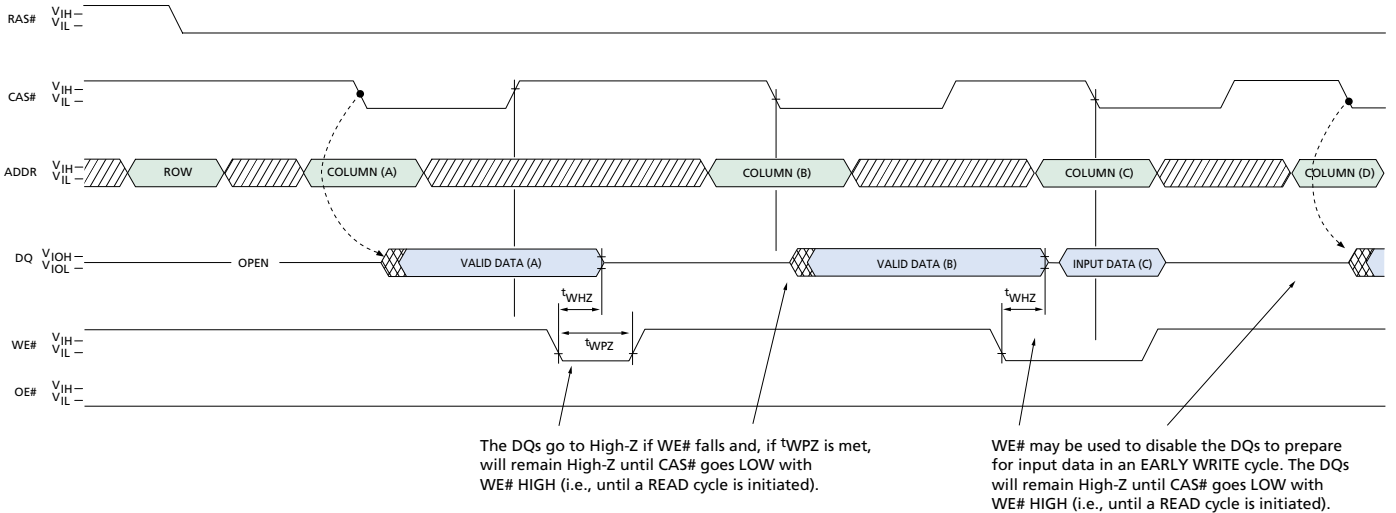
RAS# $V_{IH}$ – $V_{IL}$ –

CAS# $V_{IH}$ – $V_{IL}$ –

ADDR $V_{IH}$ – $V_{IL}$ –

ROW

COLUMN (A)

COLUMN (B)

COLUMN (C)

COLUMN (D)

DQ $V_{IOH}$ – $V_{IOL}$ –

OPEN

VALID DATA (A)

VALID DATA (B)

INPUT DATA (C)

$t_{WHZ}$

$t_{WPZ}$

$t_{WHZ}$

WE# $V_{IH}$ – $V_{IL}$ –

OE# $V_{IH}$ – $V_{IL}$ –

The DQs go to High-Z if WE# falls and, if $^tWPZ$ is met, will remain High-Z until CAS# goes LOW with WE# HIGH (i.e., until a READ cycle is initiated).

WE# may be used to disable the DQs to prepare for input data in an EARLY WRITE cycle. The DQs will remain High-Z until CAS# goes LOW with WE# HIGH (i.e., until a READ cycle is initiated).